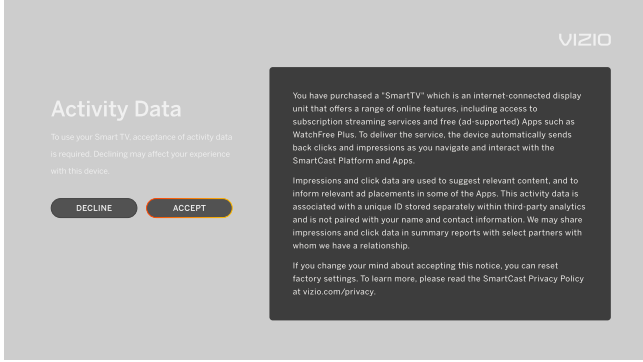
VIZIO

Activity Data

To use your Smart TV, acceptance of activity data is required. Declining may affect your experience with this device.

DECLINE

ACCEPT

You have purchased a "SmartTV" which is an internet-connected display unit that offers a range of online features, including access to subscription streaming services and free (ad-supported) Apps such as WatchFree Plus. To deliver the service, the device automatically sends back clicks and impressions as you navigate and interact with the SmartCast Platform and Apps.

Impressions and click data are used to suggest relevant content, and to inform relevant ad placements in some of the Apps. This activity data is associated with a unique ID stored separately within third-party analytics and is not paired with your name and contact information. We may share impressions and click data in summary reports with select partners with whom we have a relationship.

If you change your mind about accepting this notice, you can reset factory settings. To learn more, please read the SmartCast Privacy Policy at vizio.com/privacy.